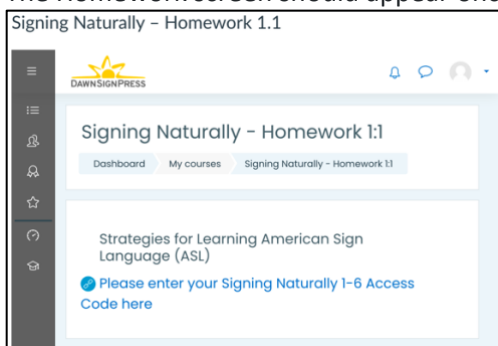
The homework screen should appear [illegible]

Signing Naturally – Homework 1.1

DAWNSIGNPRESS

Signing Naturally - Homework 1:1

Dashboard My courses Signing Naturally - Homework 1:1

Strategies for Learning American Sign Language (ASL)

Please enter your Signing Naturally 1-6 Access Code here